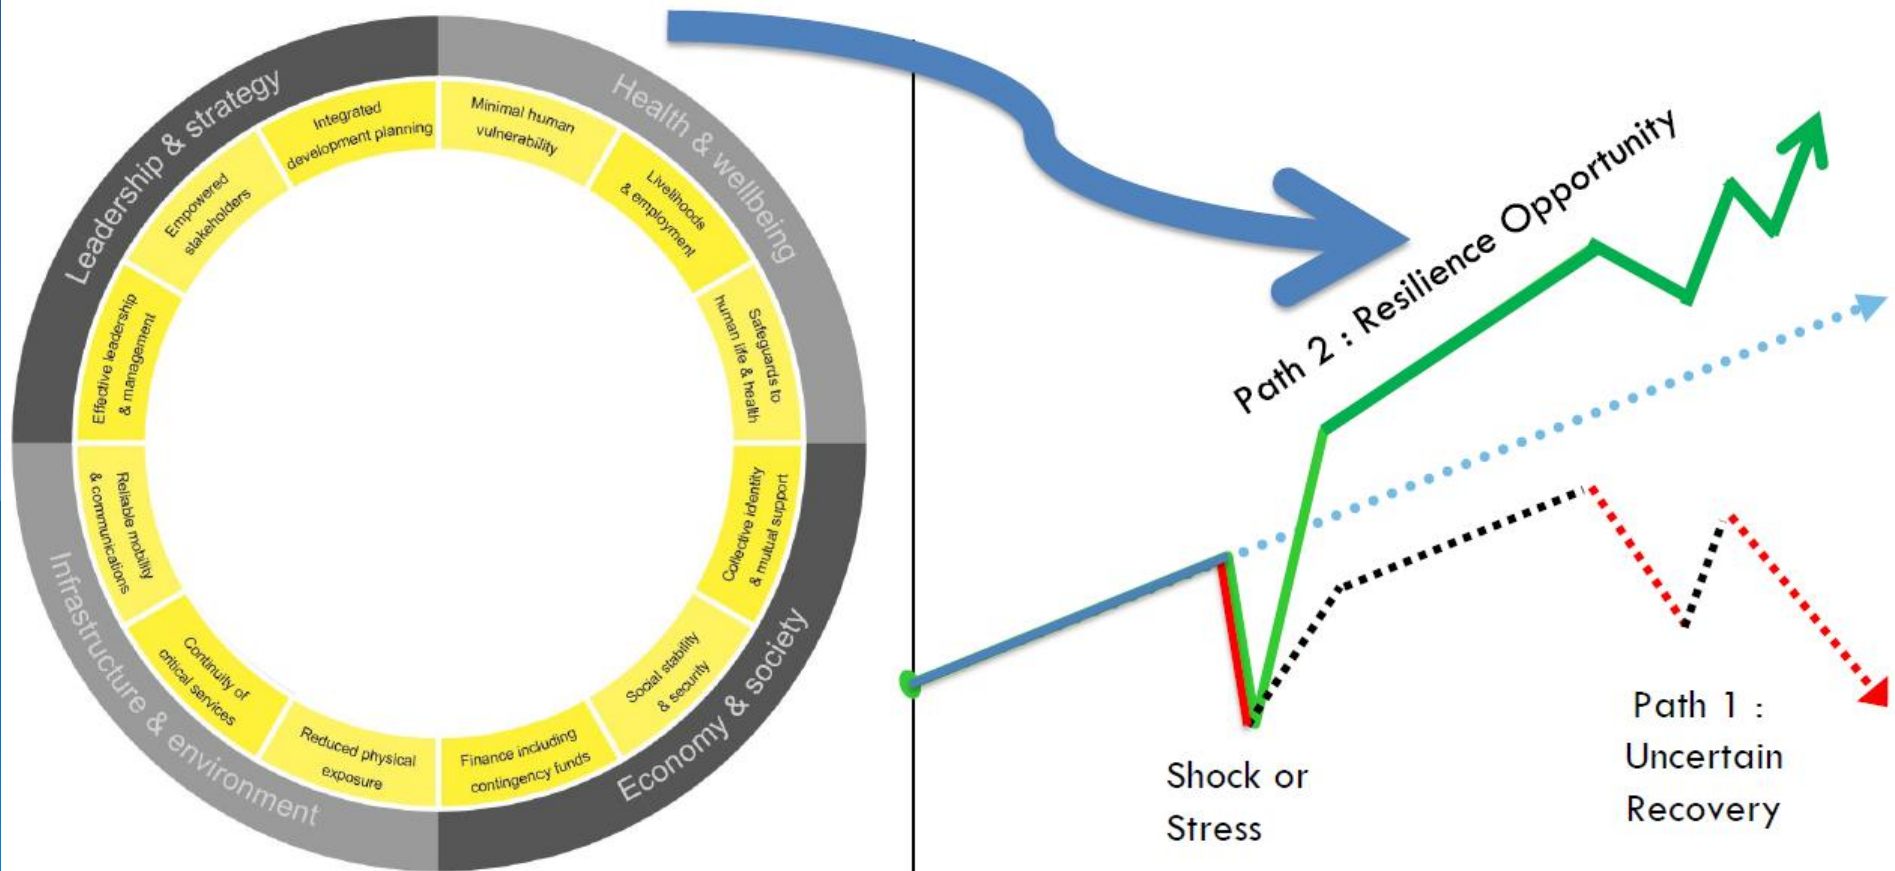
Leadership & strategy

Integrated development planning

Empowered stakeholders

Effective leadership & management

Health & wellbeing

Minimal human vulnerability

Livelihoods & employment

Safeguards to human life & health

Economy & society

Collective identity & mutual support

Social stability & security

Finance including contingency funds

Infrastructure & environment

Reduced physical exposure

Continuity of critical services

Reliable mobility & communications

Path 2 : Resilience Opportunity

Shock or Stress

Path 1 : Uncertain Recovery